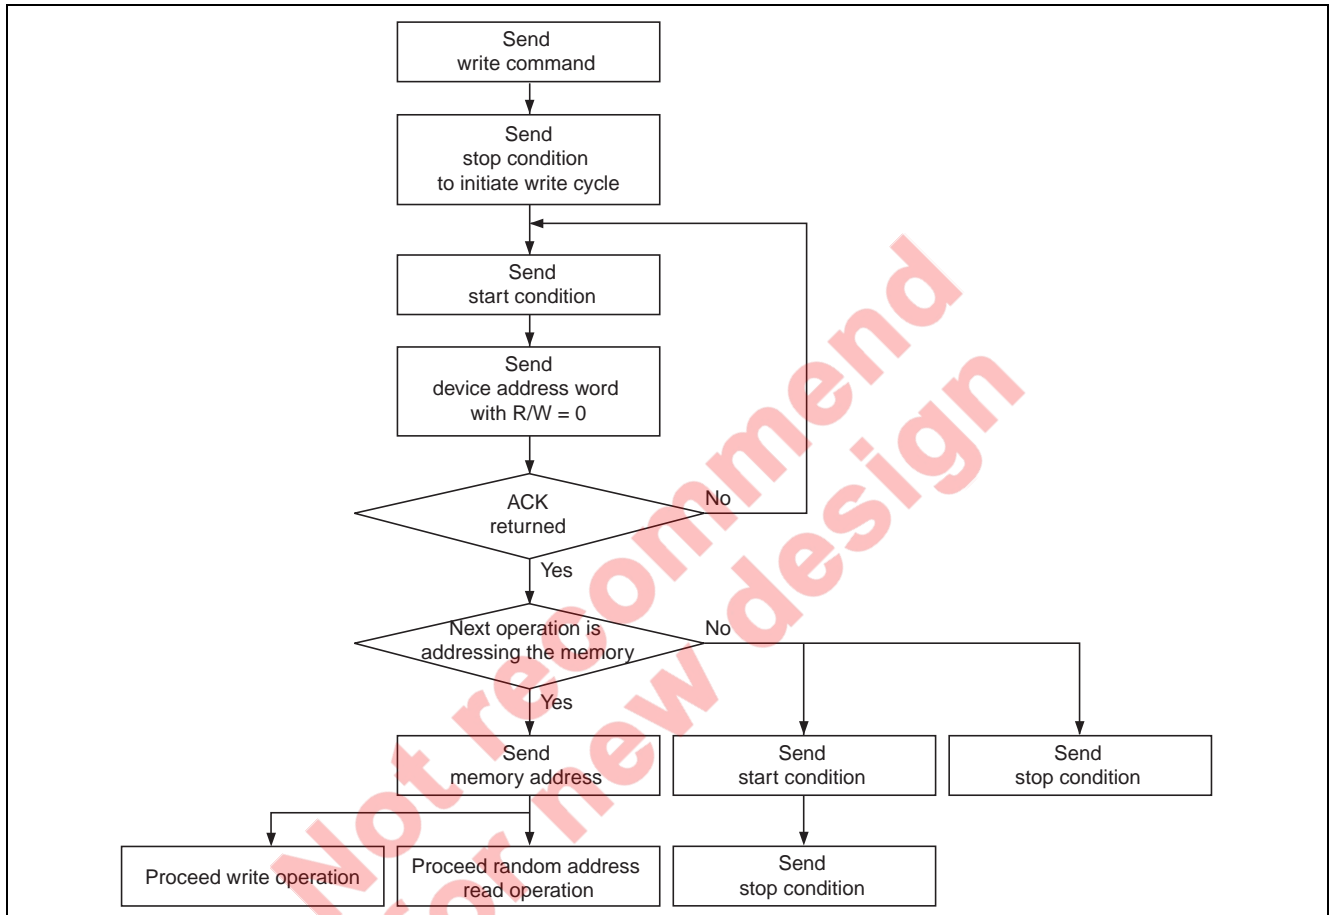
Send
write command

Send
stop condition
to initiate write cycle

Send
start condition

Send
device address word
with R/W = 0

ACK
returned

No

Yes

Next operation is
addressing the memory

No

Yes

Send
memory address

Send
start condition

Send
stop condition

Proceed write operation

Proceed random address
read operation

Send
stop condition

Not recommend
for new design